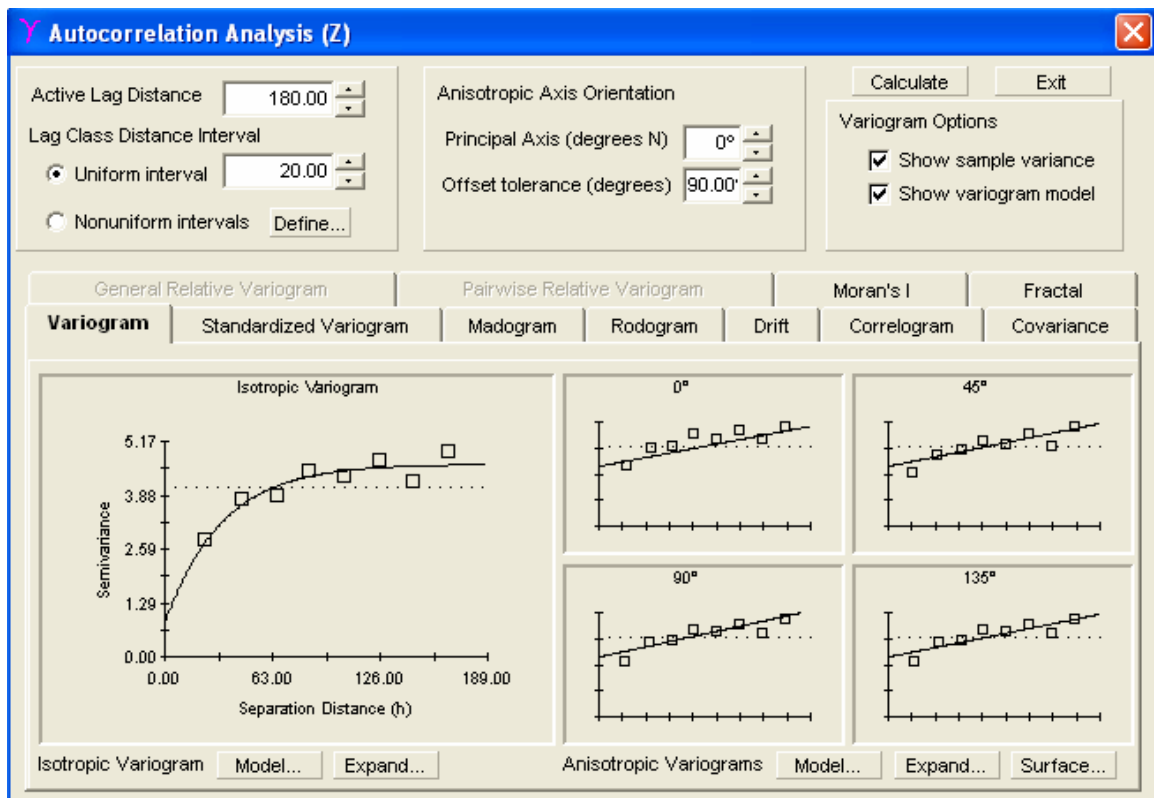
Autocorrelation Analysis (Z)

Active Lag Distance 180.00
Lag Class Distance Interval
Uniform interval 20.00
Nonuniform intervals Define...

Anisotropic Axis Orientation
Principal Axis (degrees N) 0°
Offset tolerance (degrees) 90.00°

Calculate Exit
Variogram Options
Show sample variance
Show variogram model

General Relative Variogram
Pairwise Relative Variogram
Moran's I
Fractal
Variogram
Standardized Variogram
Madogram
Rodogram
Drift
Correlogram
Covariance

Isotropic Variogram
5.17
3.88
2.59
1.29
0.00
Semivariance
0.00 63.00 126.00 189.00
Separation Distance (h)

0°
45°
90°
135°

Isotropic Variogram Model... Expand...
Anisotropic Variograms Model... Expand... Surface...